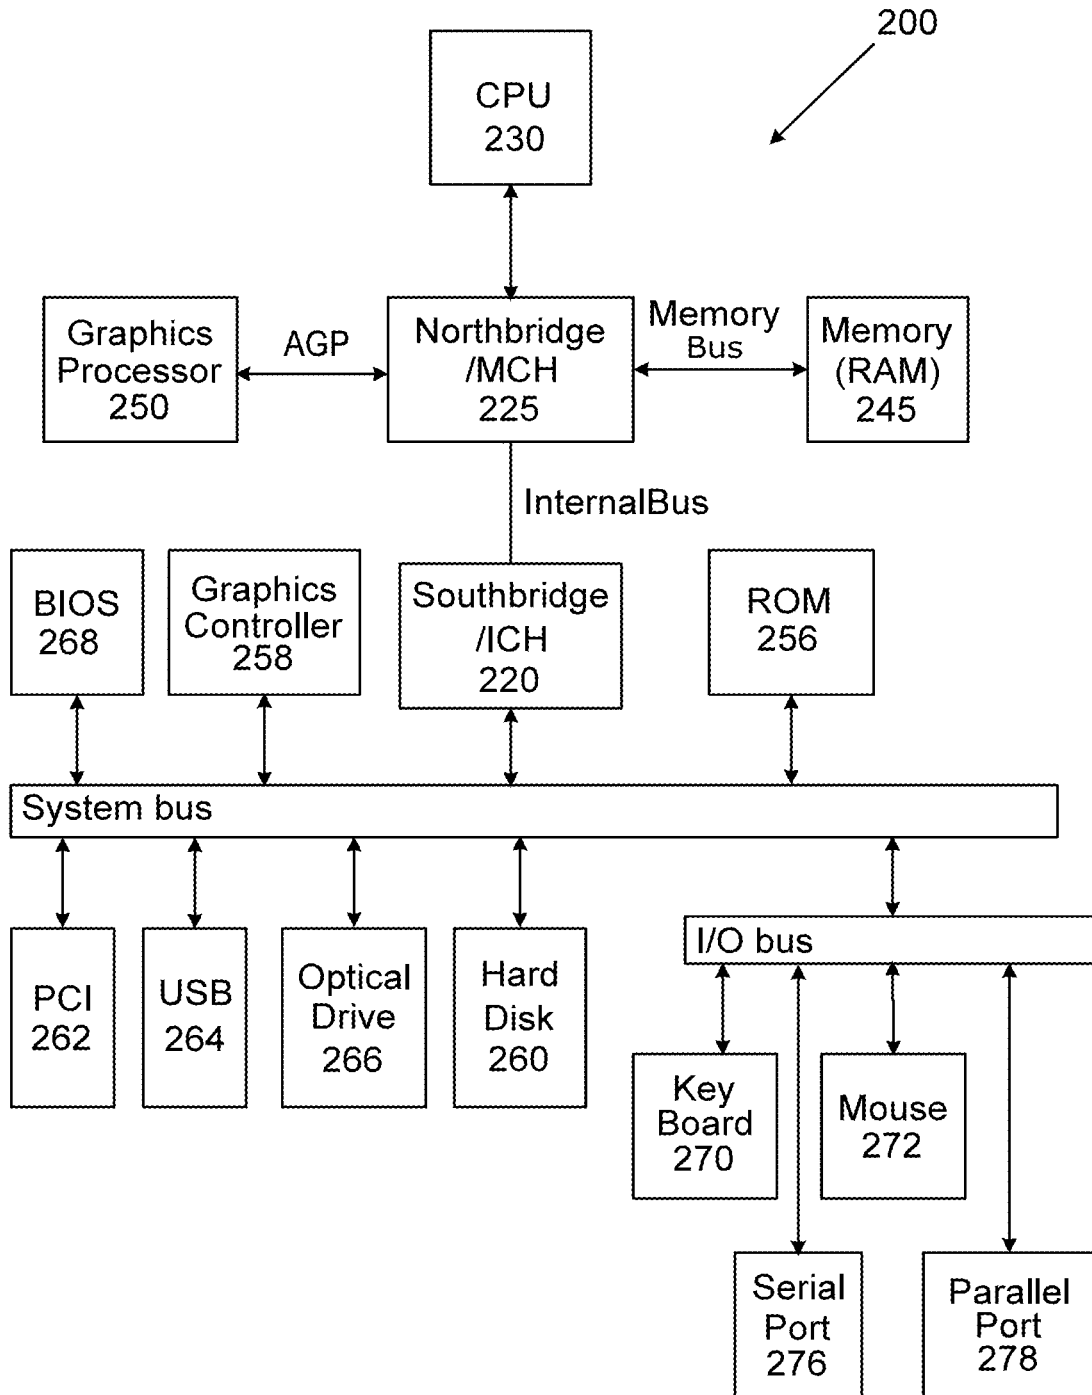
200

CPU
230

Graphics
Processor
250

AGP

Northbridge
/MCH
225

Memory
Bus

Memory
(RAM)
245

InternalBus

BIOS
268

Graphics
Controller
258

Southbridge
/ICH
220

ROM
256

System bus

PCI
262

USB
264

Optical
Drive
266

Hard
Disk
260

I/O bus

Key
Board
270

Mouse
272

Serial
Port
276

Parallel
Port
278